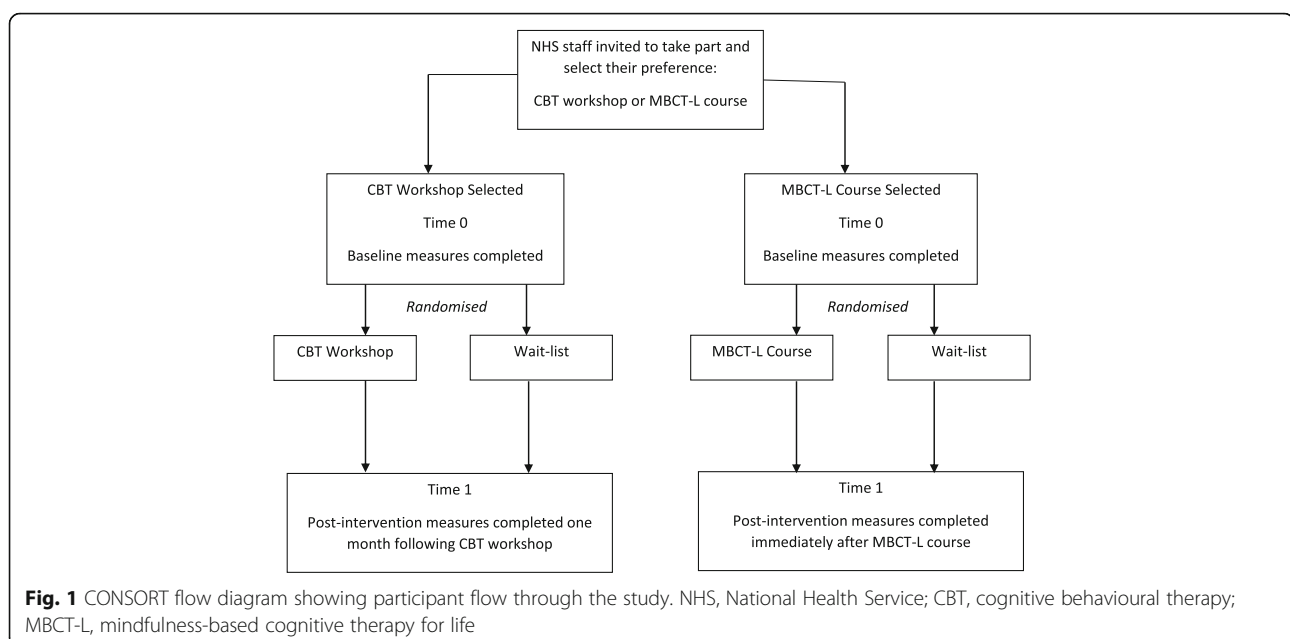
NHS staff invited to take part and select their preference:

CBT workshop or MBCT-L course

CBT Workshop Selected

Time 0

Baseline measures completed

MBCT-L Course Selected

Time 0

Baseline measures completed

*Randomised*

CBT Workshop

Wait-list

*Randomised*

MBCT-L Course

Wait-list

Time 1

Post-intervention measures completed one month following CBT workshop

Time 1

Post-intervention measures completed immediately after MBCT-L course

**Fig. 1** CONSORT flow diagram showing participant flow through the study. NHS, National Health Service; CBT, cognitive behavioural therapy; MBCT-L, mindfulness-based cognitive therapy for life